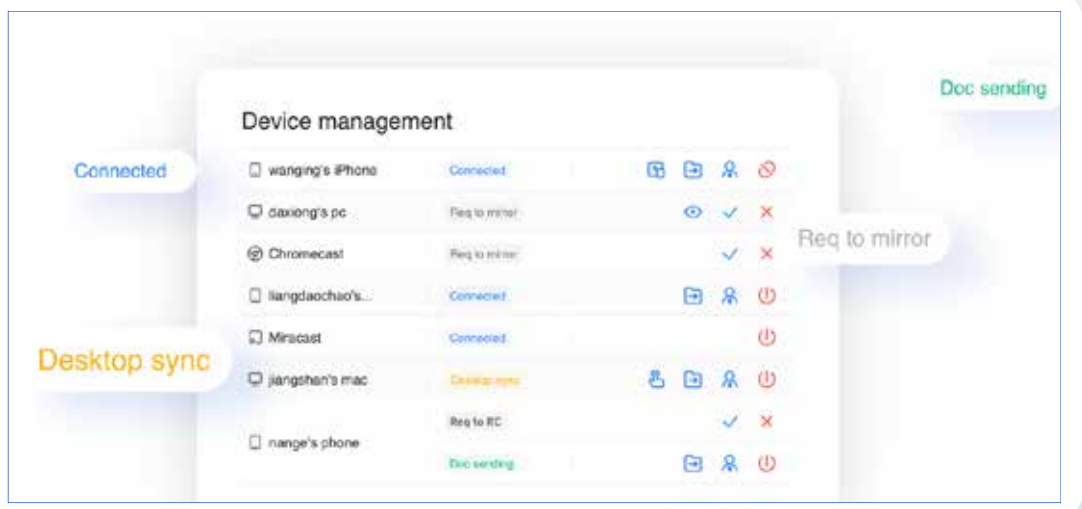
Doc sending

Device management

Connected

| | |
|---|---|
| wanging's iPhone | Connected |
| daxiong's pc | Req to mirror |
| Chromecast | Req to mirror |
| liangdaochao's... | Connected |
| Miracast | Connected |
| jiangshan's mac | Desktop sync |
| nange's phone | Req to RC |
| | Doc sending |

Req to mirror

Desktop sync